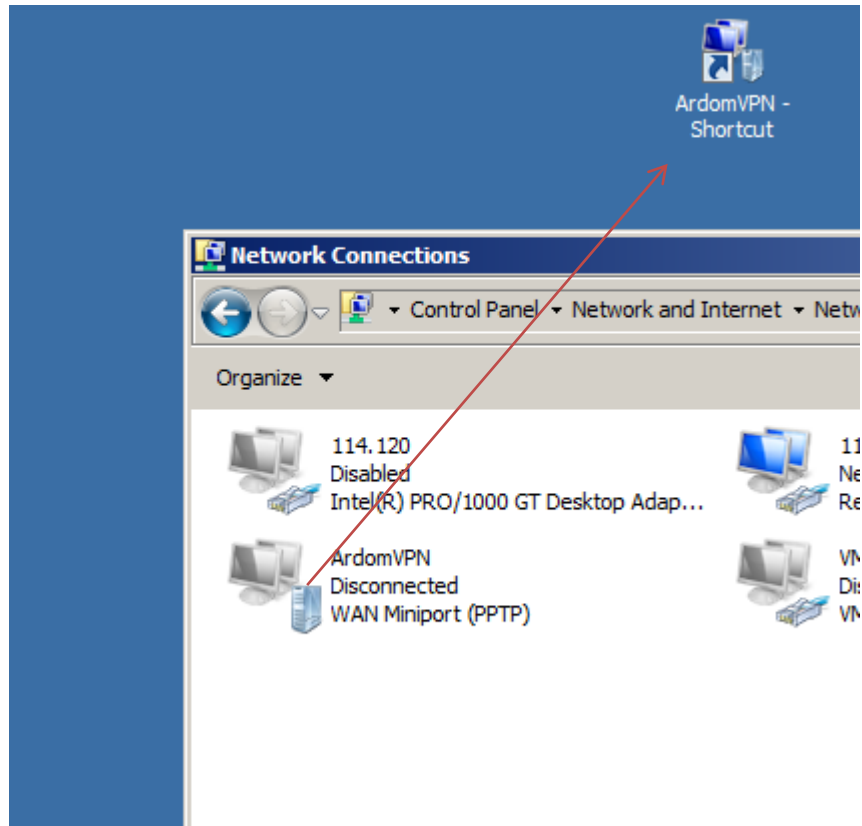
ArdomVPN - Shortcut

Network Connections

Control Panel ▸ Network and Internet ▸ Netw

Organize ▾

114.120
Disabled
Intel(R) PRO/1000 GT Desktop Adap...

11
Ne
Re

ArdomVPN
Disconnected
WAN Miniport (PPTP)

VM
Dis
VM